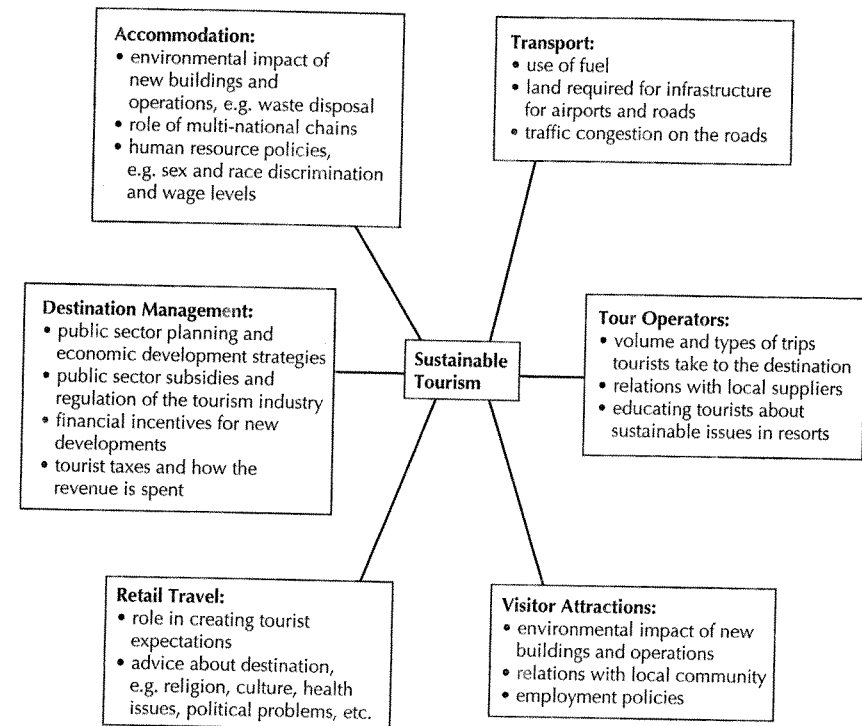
Accommodation:
• environmental impact of new buildings and operations, e.g. waste disposal
• role of multi-national chains
• human resource policies, e.g. sex and race discrimination and wage levels

Transport:
• use of fuel
• land required for infrastructure for airports and roads
• traffic congestion on the roads

Destination Management:
• public sector planning and economic development strategies
• public sector subsidies and regulation of the tourism industry
• financial incentives for new developments
• tourist taxes and how the revenue is spent

Sustainable Tourism

Tour Operators:
• volume and types of trips tourists take to the destination
• relations with local suppliers
• educating tourists about sustainable issues in resorts

Retail Travel:
• role in creating tourist expectations
• advice about destination, e.g. religion, culture, health issues, political problems, etc.

Visitor Attractions:
• environmental impact of new buildings and operations
• relations with local community
• employment policies